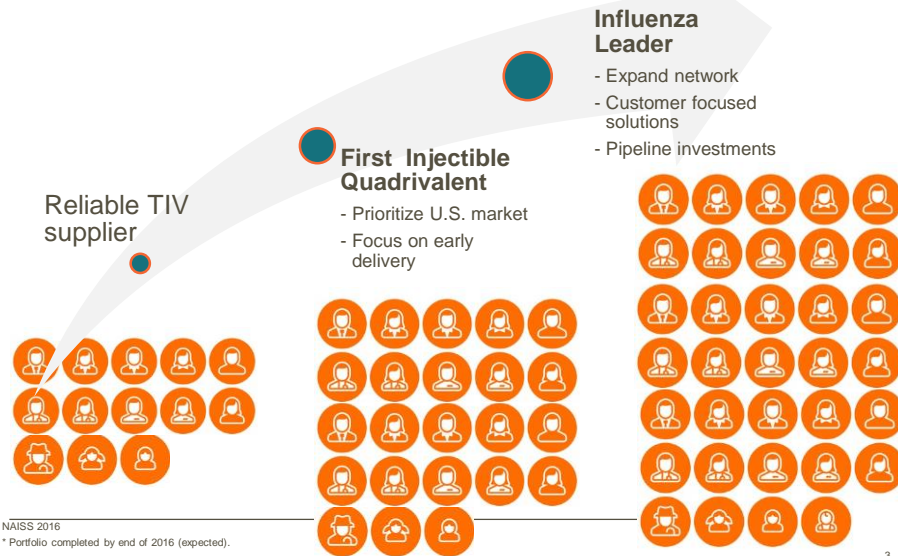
Influenza Leader

- Expand network
- Customer focused solutions
- Pipeline investments

First Injectible Quadrivalent

- Prioritize U.S. market
- Focus on early delivery

Reliable TIV supplier

NAISS 2016
* Portfolio completed by end of 2016 (expected).

3